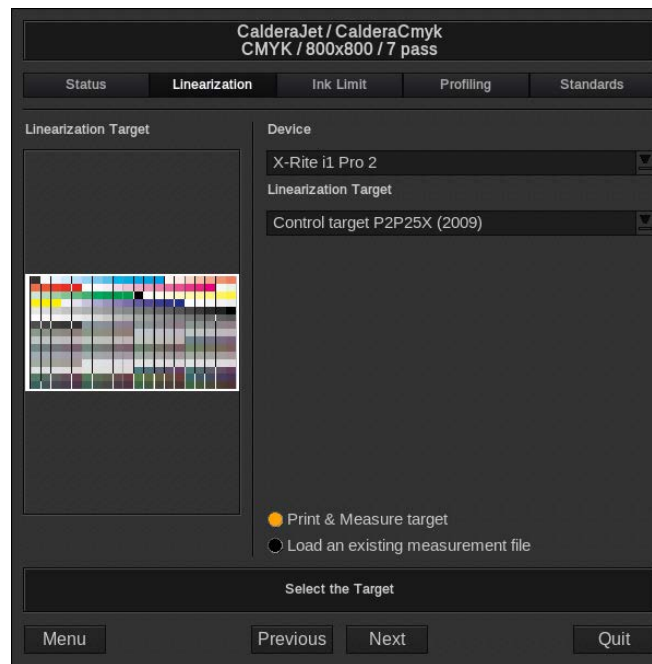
CalderaJet / CalderaCmyk
CMYK / 800x800 / 7 pass

Status
Linearization
Ink Limit
Profiling
Standards

Linearization Target

Device

X-Rite i1 Pro 2

Linearization Target

Control target P2P25X (2009)

Print & Measure target

Load an existing measurement file

Select the Target

Menu
Previous
Next
Quit